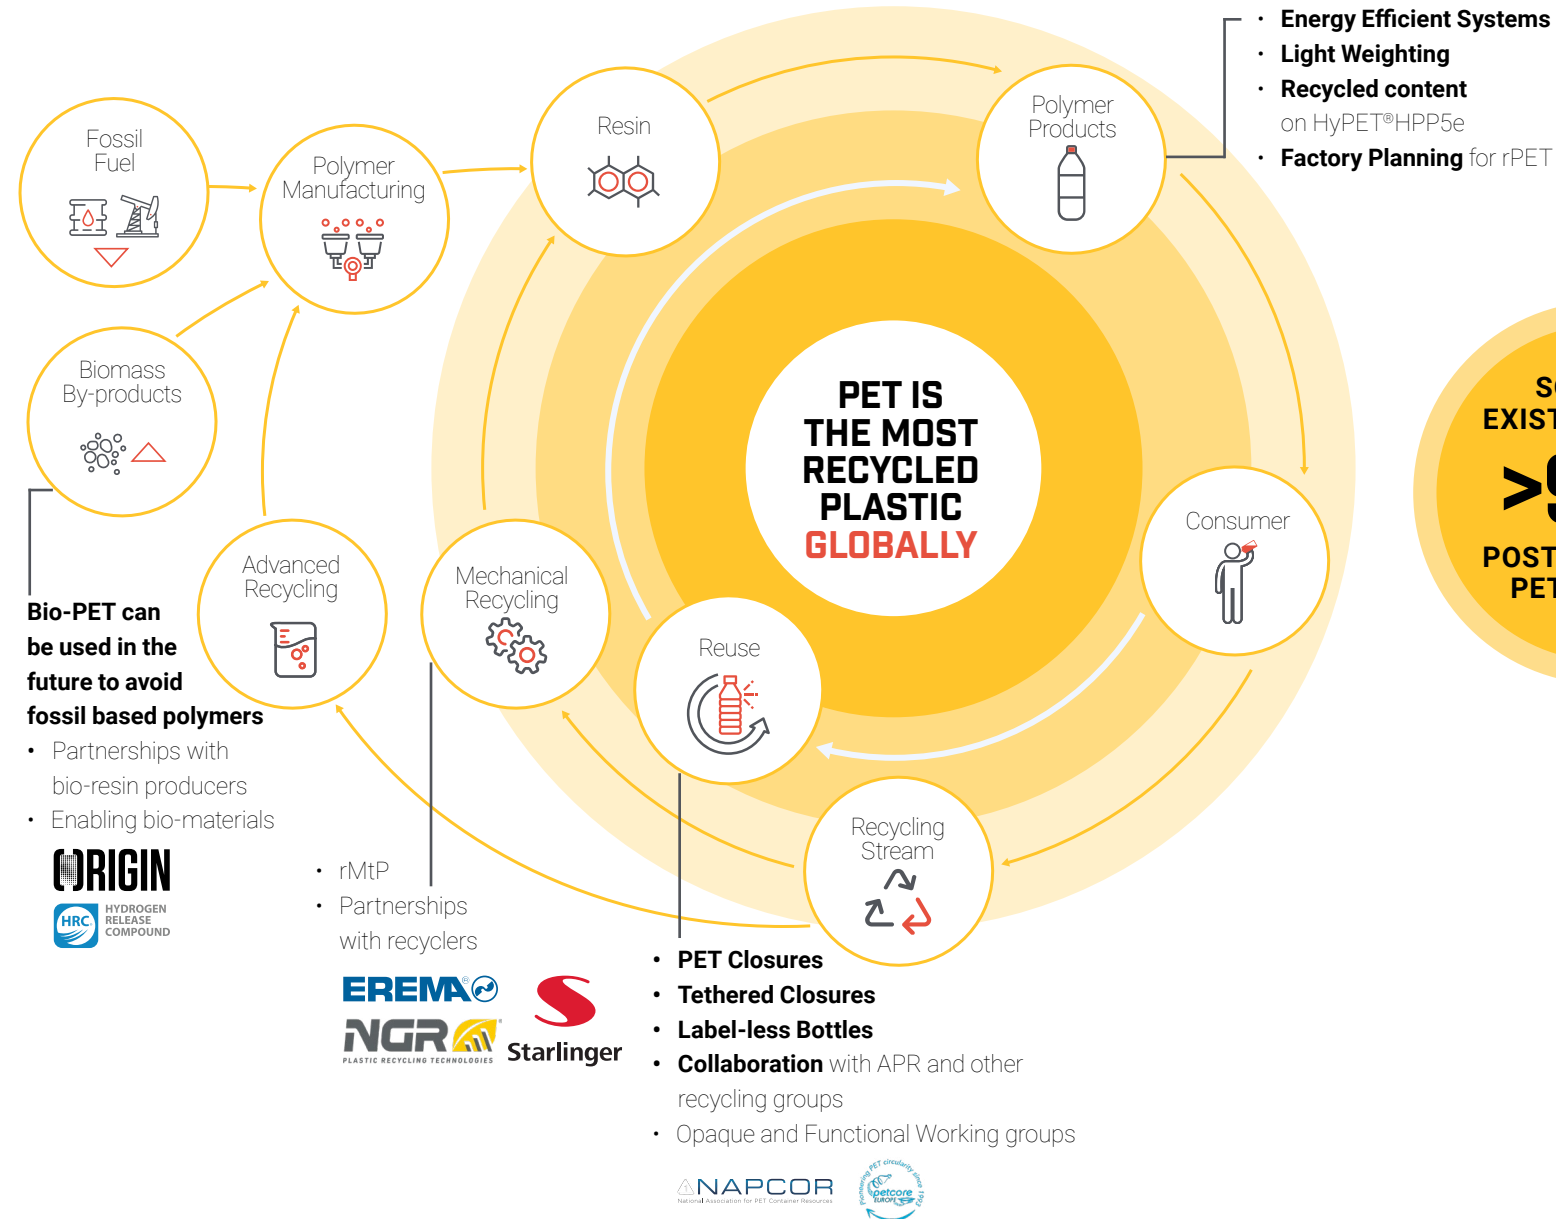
Fossil Fuel

Polymer Manufacturing

Resin

Polymer Products

• Energy Efficient Systems
• Light Weighting
• Recycled content on HyPET®HPP5e
• Factory Planning for rPET

Biomass By-products

PET IS THE MOST RECYCLED PLASTIC GLOBALLY

SO
EXIST
>9
POST
PET

Consumer

Advanced Recycling

Mechanical Recycling

Reuse

Recycling Stream

Bio-PET can be used in the future to avoid fossil based polymers
• Partnerships with bio-resin producers
• Enabling bio-materials

ORIGIN
HRC HYDROGEN RELEASE COMPOUND

• rMtP
• Partnerships with recyclers

EREMA
NGR PLASTIC RECYCLING TECHNOLOGIES
Starlinger

• PET Closures
• Tethered Closures
• Label-less Bottles
• Collaboration with APR and other recycling groups
• Opaque and Functional Working groups

NAPCOR National Association for PET Container Resources
Promoting PET circularity since 1993 petcore EUROPE